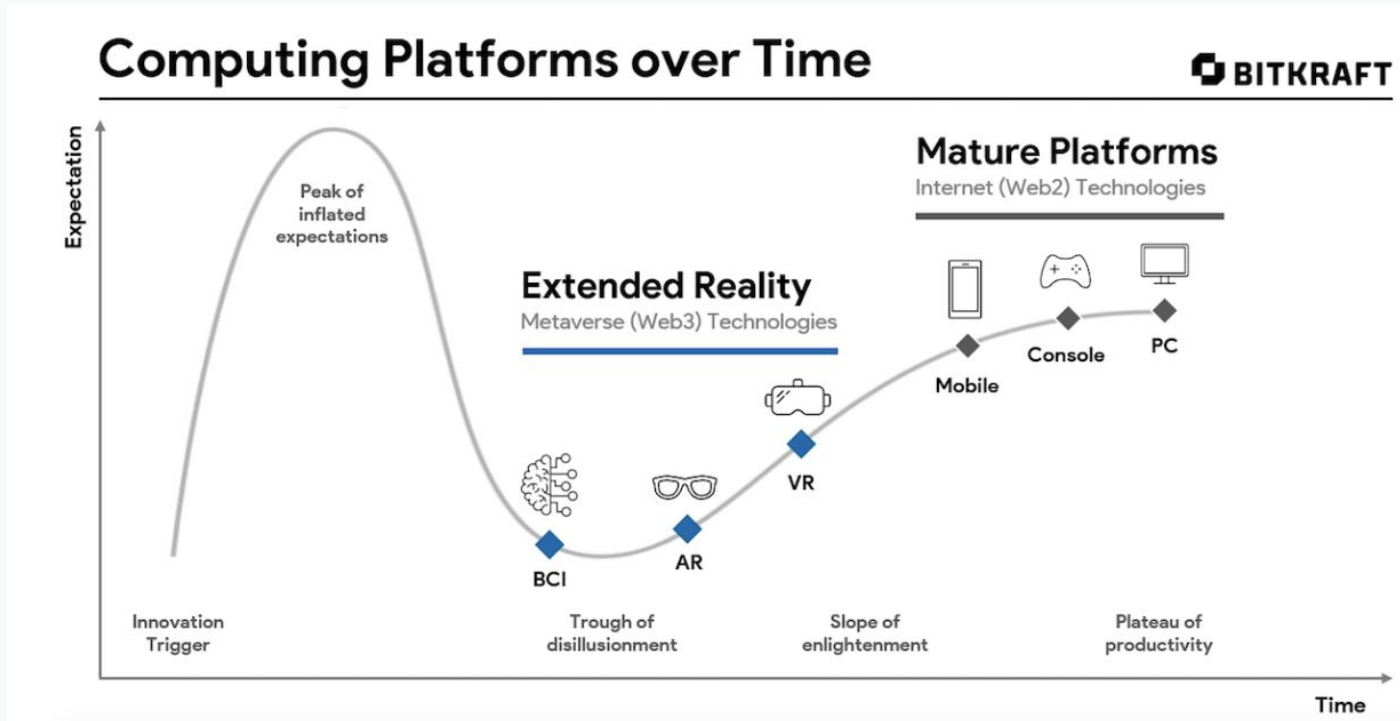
Computing Platforms over Time

BITKRAFT

Expectation

Peak of inflated expectations

Mature Platforms
Internet (Web2) Technologies

Extended Reality
Metaverse (Web3) Technologies

Mobile

Console

PC

VR

AR

BCI

Innovation Trigger

Trough of disillusionment

Slope of enlightenment

Plateau of productivity

Time